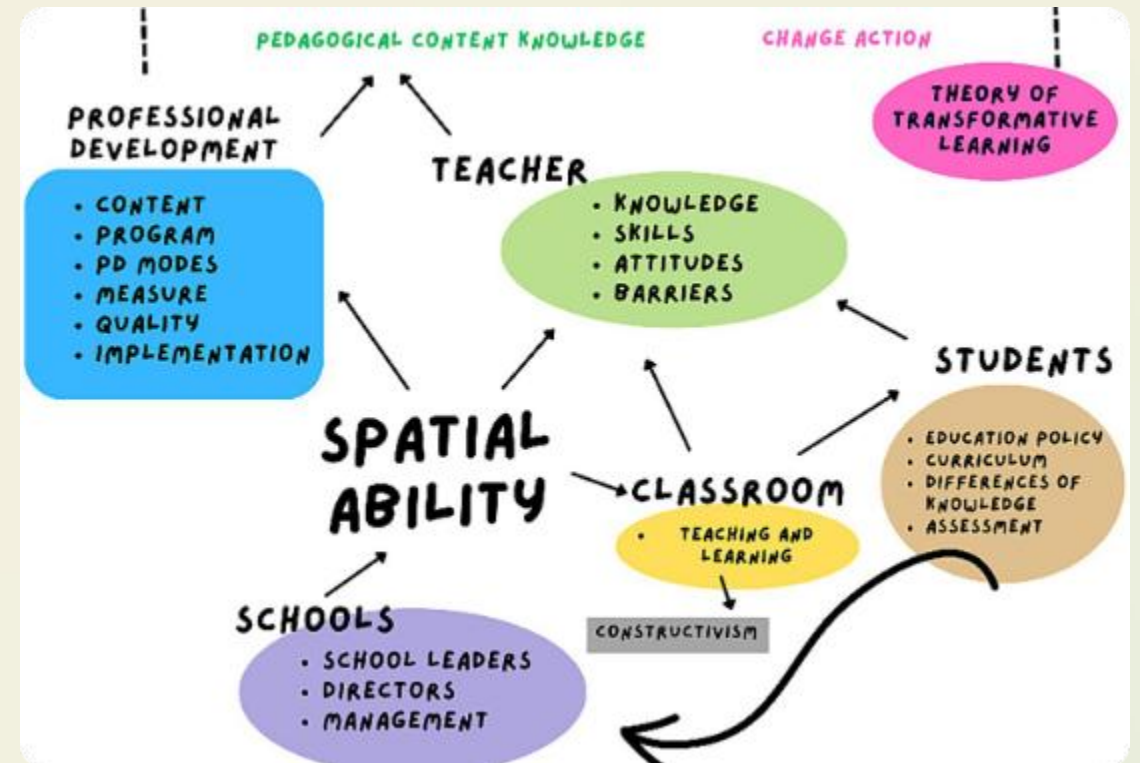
PEDAGOGICAL CONTENT KNOWLEDGE

CHANGE ACTION

THEORY OF TRANSFORMATIVE LEARNING

PROFESSIONAL DEVELOPMENT

- CONTENT
- PROGRAM
- PD MODES
- MEASURE
- QUALITY
- IMPLEMENTATION

TEACHER

- KNOWLEDGE
- SKILLS
- ATTITUDES
- BARRIERS

STUDENTS

- EDUCATION POLICY
- CURRICULUM
- DIFFERENCES OF KNOWLEDGE
- ASSESSMENT

SPATIAL ABILITY

CLASSROOM

- TEACHING AND LEARNING

CONSTRUCTIVISM

SCHOOLS

- SCHOOL LEADERS
- DIRECTORS
- MANAGEMENT